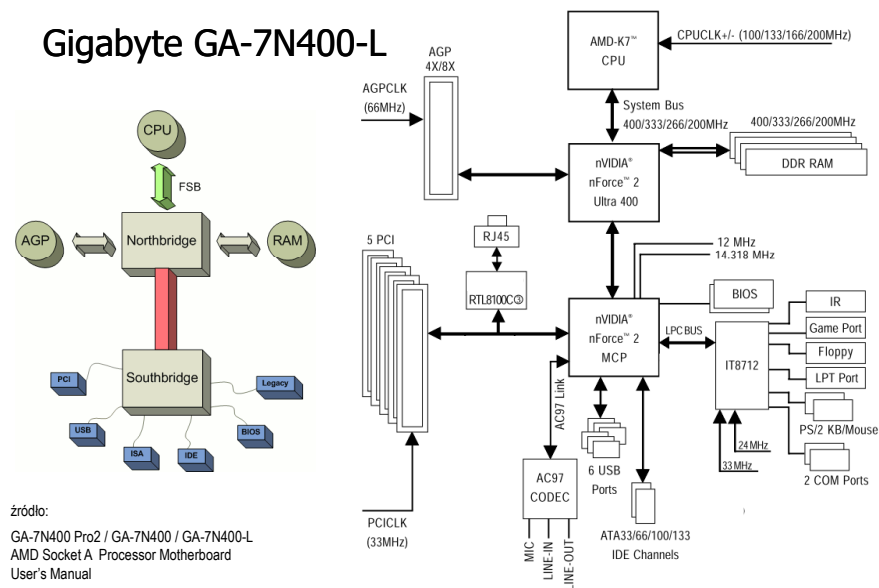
Gigabyte GA-7N400-L

CPU
FSB
AGP
Northbridge
RAM
Southbridge
PCI
Legacy
USB
ISA
IDE
BIOS

źródło:

GA-7N400 Pro2 / GA-7N400 / GA-7N400-L
AMD Socket A Processor Motherboard
User's Manual

AGP 4X/8X
AGPCLK (66MHz)
AMD-K7™ CPU
CPUCLK+/- (100/133/166/200MHz)
System Bus 400/333/266/200MHz
400/333/266/200MHz
nVIDIA® nForce™ 2 Ultra 400
DDR RAM
RJ45
RTL8100C③
5 PCI
12 MHz
14.318 MHz
BIOS
IR
Game Port
Floppy
LPT Port
nVIDIA® nForce™ 2 MCP
LPC BUS
IT8712
AC97 Link
PS/2 KB/Mouse
24 MHz
33 MHz
2 COM Ports
AC97 CODEC
6 USB Ports
ATA33/66/100/133 IDE Channels
PCICLK (33MHz)
MIC
LINE-IN
LINE-OUT